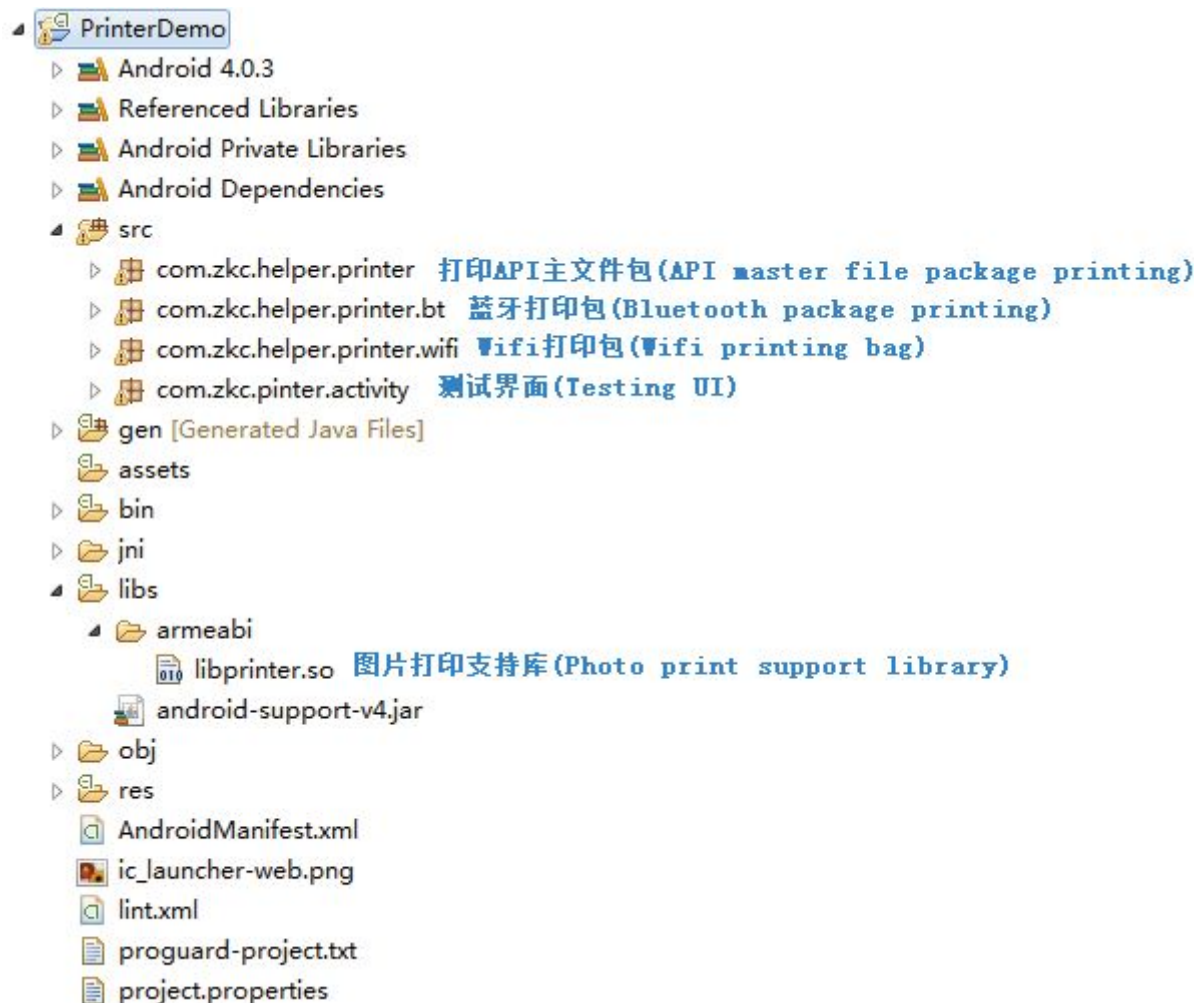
PrinterDemo
Android 4.0.3
Referenced Libraries
Android Private Libraries
Android Dependencies
src
com.zkc.helper.printer 打印API主文件包(API master file package printing)
com.zkc.helper.printer.bt 蓝牙打印包(Bluetooth package printing)
com.zkc.helper.printer.wifi Wifi打印包(Wifi printing bag)
com.zkc.pinter.activity 测试界面(Testing UI)
gen [Generated Java Files]
assets
bin
jni
libs
armeabi
libprinter.so 图片打印支持库(Photo print support library)
android-support-v4.jar
obj
res
AndroidManifest.xml
ic_launcher-web.png
lint.xml
proguard-project.txt
project.properties